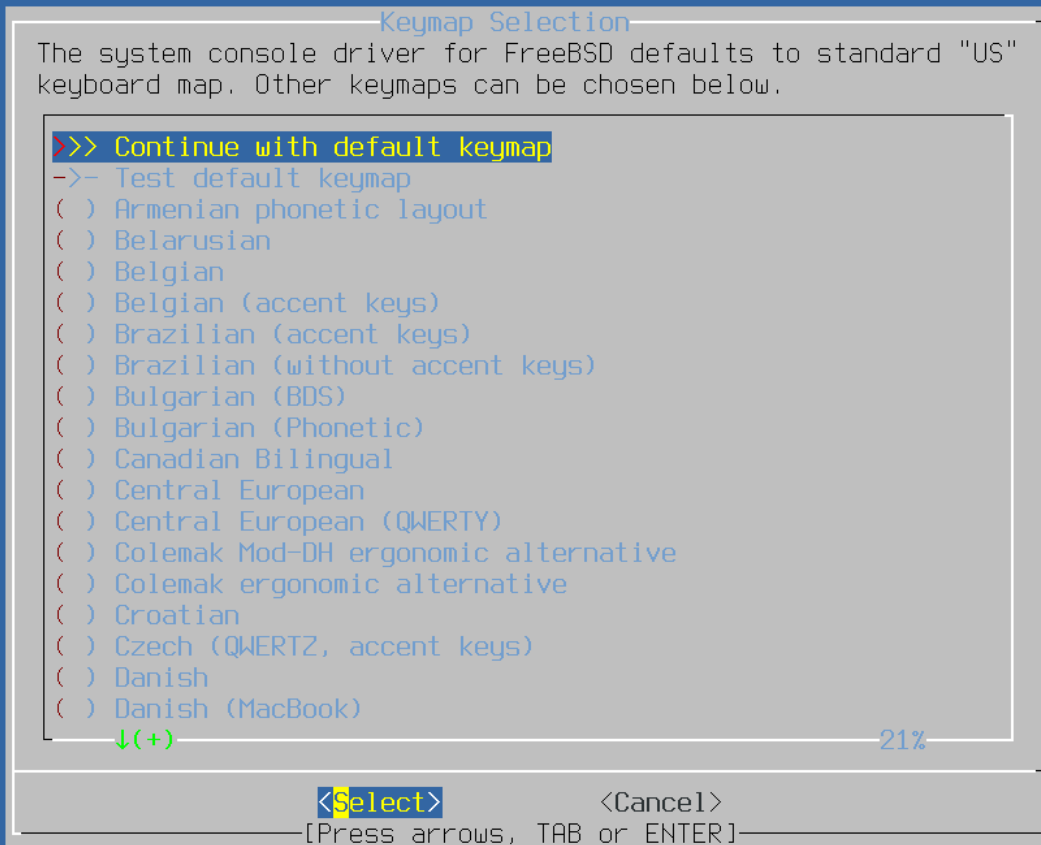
Keymap Selection

The system console driver for FreeBSD defaults to standard "US" keyboard map. Other keymaps can be chosen below.

>>> Continue with default keymap
->- Test default keymap
( ) Armenian phonetic layout
( ) Belarusian
( ) Belgian
( ) Belgian (accent keys)
( ) Brazilian (accent keys)
( ) Brazilian (without accent keys)
( ) Bulgarian (BDS)
( ) Bulgarian (Phonetic)
( ) Canadian Bilingual
( ) Central European
( ) Central European (QWERTY)
( ) Colemak Mod-DH ergonomic alternative
( ) Colemak ergonomic alternative
( ) Croatian
( ) Czech (QWERTZ, accent keys)
( ) Danish
( ) Danish (MacBook)
↓(+) 21%

<Select> <Cancel>

[Press arrows, TAB or ENTER]